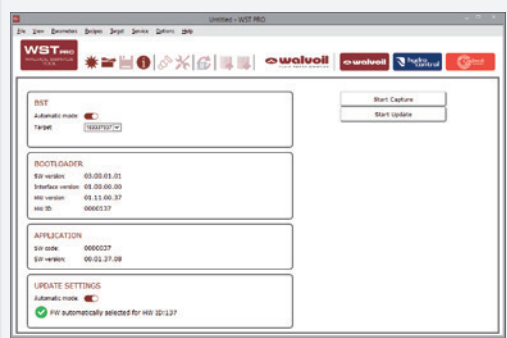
Untitled - WST PRO

File View Parameters Recipes Target Service Options Help

WST PRO

walvoil

walvoil

hydrocontrol

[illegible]

BST
Automatic mode
Target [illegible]

BOOTLOADER
SW version 03.00.01.01
Interface version 01.00.00.00
HW version 01.11.00.37
HW ID 0000137

APPLICATION
SW code 0000037
SW version 00.01.37.08

UPDATE SETTINGS
Automatic mode
FW automatically selected for HW ID:137

Start Capture
Start Update